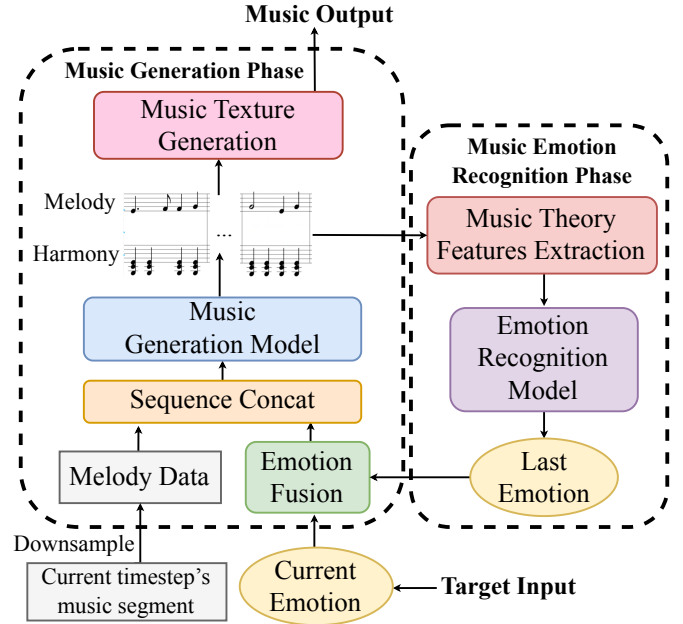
Music Output

Music Generation Phase

Music Texture Generation

Melody

Harmony

...

Music Generation Model

Sequence Concat

Melody Data

Emotion Fusion

Downsample

Current timestep's music segment

Current Emotion

Target Input

Music Emotion Recognition Phase

Music Theory Features Extraction

Emotion Recognition Model

Last Emotion